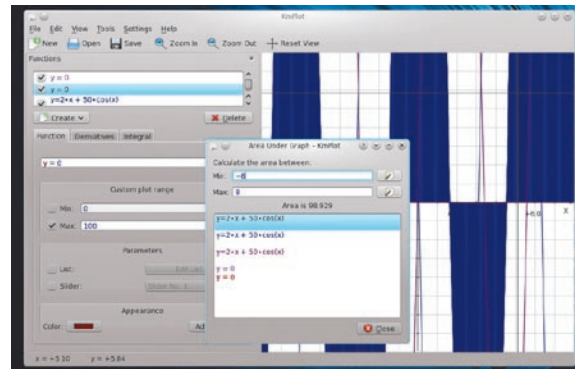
KmPlot

File Edit View Tools Settings Help

New Open Save Zoom In Zoom Out Reset View

Functions

y = 0
y = 0
y=2+x + 50+cos(x)

Create Delete

Function Derivatives Integral

y = 0

Custom plot range

Min: 0

Max: 100

Parameters

List: Edit List

Slider: Slider No. 1

Appearance

Color: Ad

Area Under Graph - KmPlot

Calculate the area between:

Min: −8

Max: 8

Area is 98.929

y=2+x + 50+cos(x)

y=2+x + 50+cos(x)

y=2+x + 50+cos(x)

y = 0
y = 0

Close

+8.0

X

x = −5.10 y = +5.84